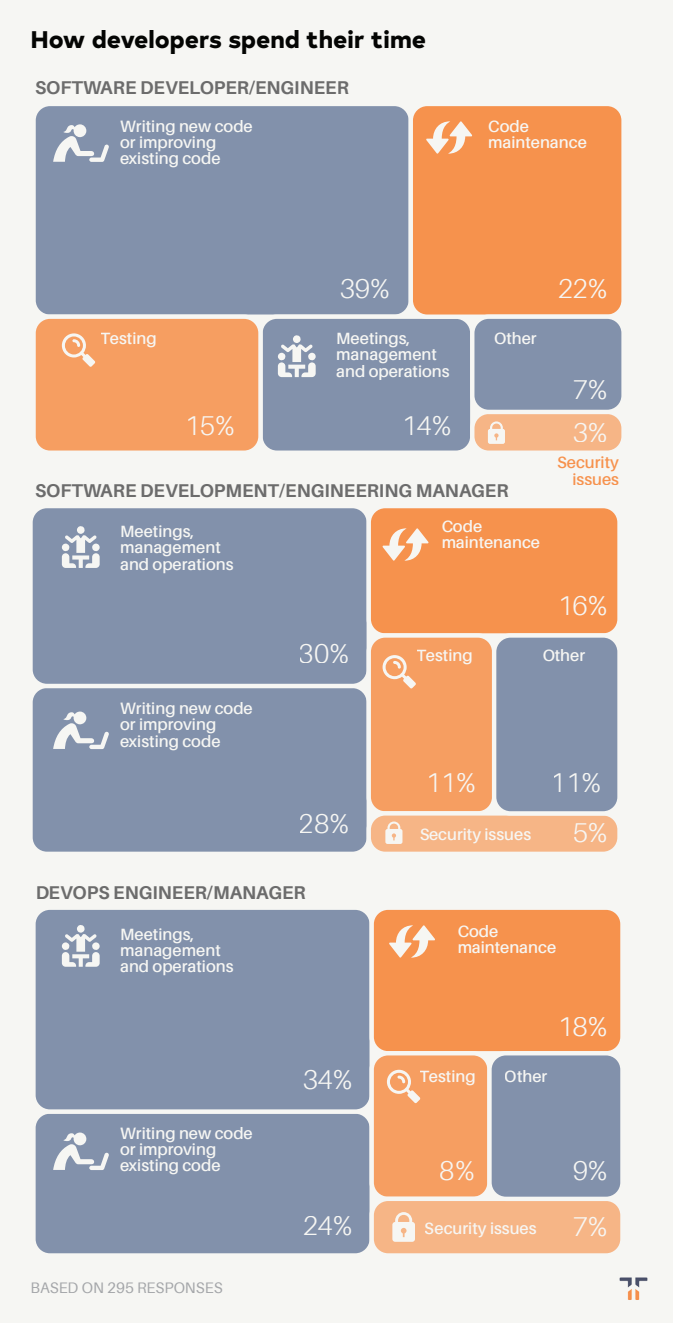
How developers spend their time

SOFTWARE DEVELOPER/ENGINEER

Writing new code or improving existing code
39%

Code maintenance
22%

Testing
15%

Meetings, management and operations
14%

Other
7%

3%
Security issues

SOFTWARE DEVELOPMENT/ENGINEERING MANAGER

Meetings, management and operations
30%

Code maintenance
16%

Writing new code or improving existing code
28%

Testing
11%

Other
11%

Security issues 5%

DEVOPS ENGINEER/MANAGER

Meetings, management and operations
34%

Code maintenance
18%

Writing new code or improving existing code
24%

Testing
8%

Other
9%

Security issues 7%

BASED ON 295 RESPONSES